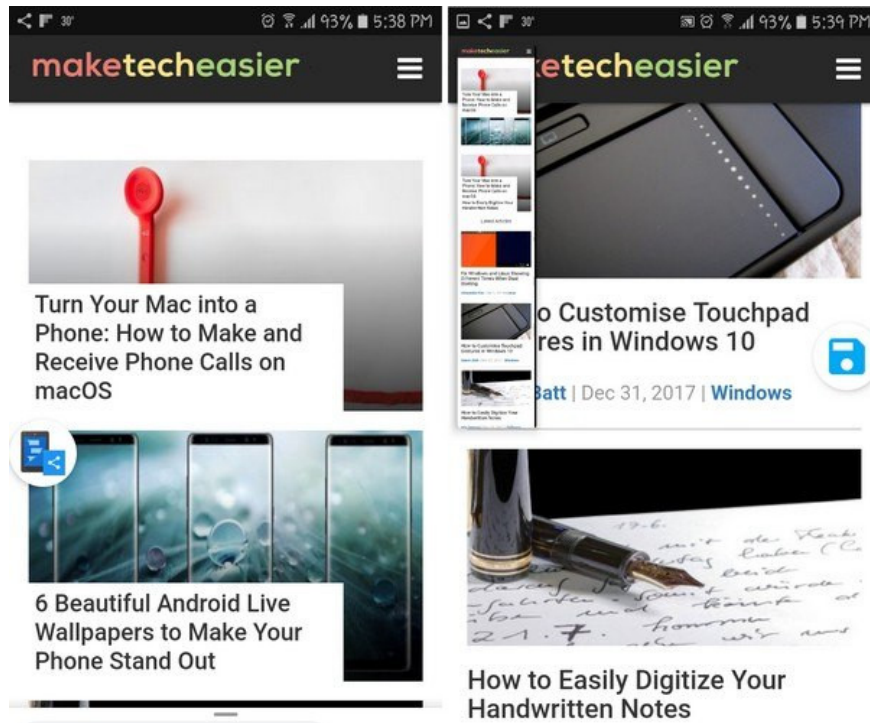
30° 93% 5:38 PM

maketecheasier

Turn Your Mac into a Phone: How to Make and Receive Phone Calls on macOS

6 Beautiful Android Live Wallpapers to Make Your Phone Stand Out

30° 93% 5:39 PM

maketecheasier

Turn Your Mac into a Phone: How to Make and Receive Phone Calls on macOS

Turn Your Mac into a Phone: How to Make and Receive Phone Calls on macOS

How to Easily Digitize Your Handwritten Notes

LATEST ARTICLES

Fix Windows and Linux Showing Different Times When Dual Booting

How to Customise Touchpad Gestures in Windows 10

How to Easily Digitize Your Handwritten Notes

etecheasier

o Customise Touchpad res in Windows 10

Batt | Dec 31, 2017 | Windows

How to Easily Digitize Your Handwritten Notes